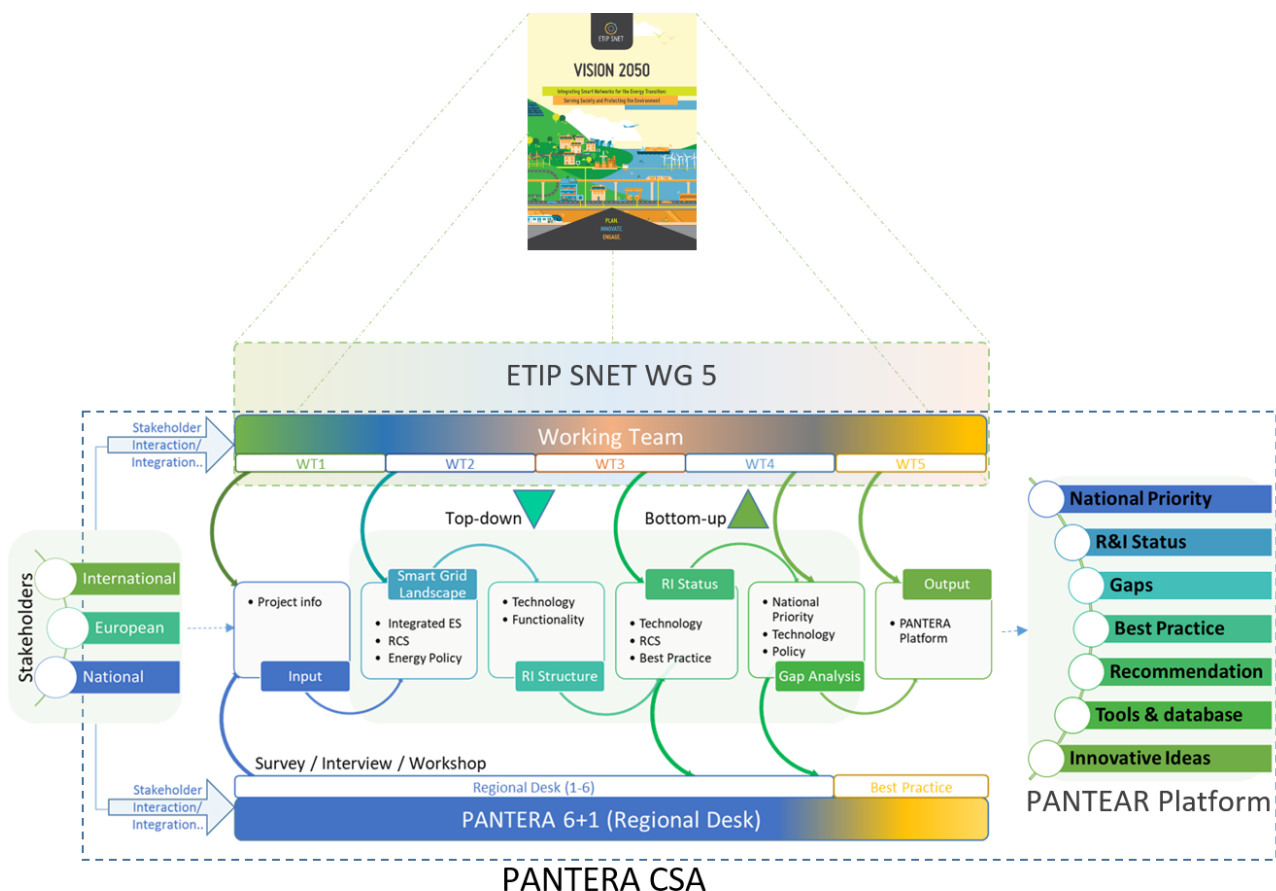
ETIP SNET

VISION 2050

Integrating Smart Networks for the Energy Transition:
Serving Society and Protecting the Environment

PLAN.
INNOVATE.
ENGAGE.

ETIP SNET WG 5

Stakeholder Interaction/ Integration..

Working Team

WT1 WT2 WT3 WT4 WT5

Top-down

Bottom-up

Stakeholders

International

European

National

• Project info

Input

Smart Grid Landscape

• Integrated ES
• RCS
• Energy Policy

• Technology
• Functionality

RI Structure

RI Status

• Technology
• RCS
• Best Practice

• National Priority
• Technology
• Policy

Gap Analysis

Output

• PANTERA Platform

Survey / Interview / Workshop

Regional Desk (1-6)

Best Practice

Stakeholder Interaction/ Integration..

PANTERA 6+1 (Regional Desk)

National Priority

R&I Status

Gaps

Best Practice

Recommendation

Tools & database

Innovative Ideas

PANTEAR Platform

PANTERA CSA